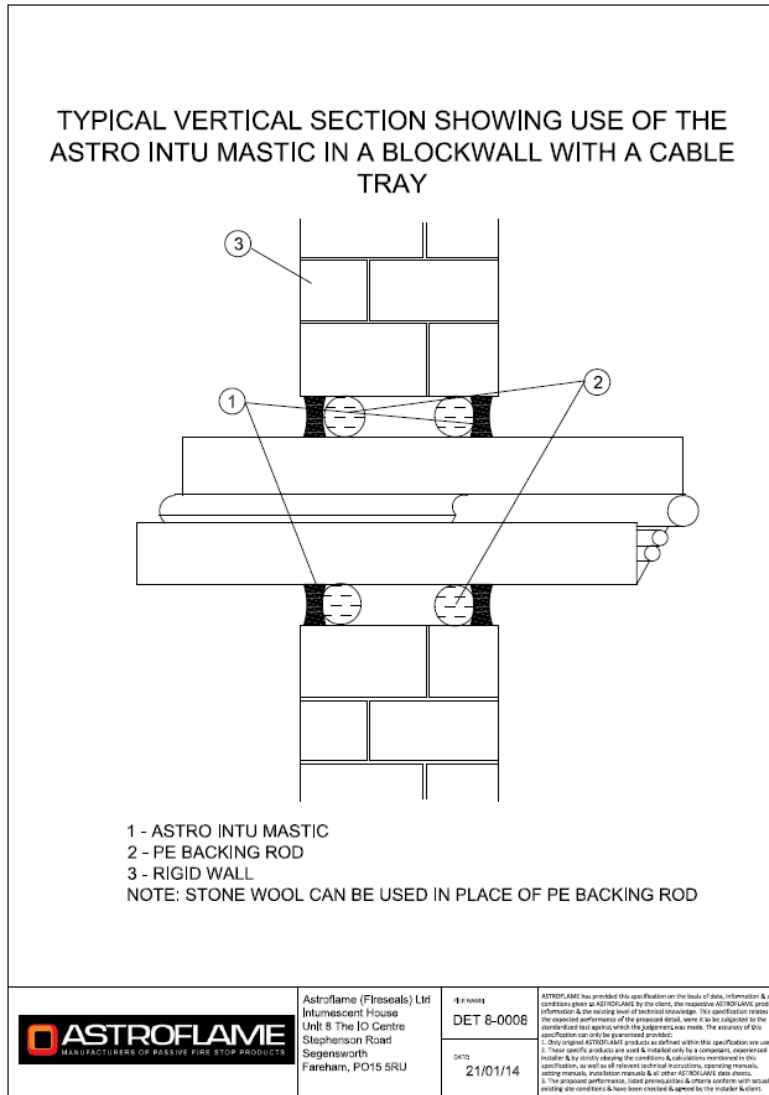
TYPICAL VERTICAL SECTION SHOWING USE OF THE ASTRO INTU MASTIC IN A BLOCKWALL WITH A CABLE TRAY

3

1

2

1 - ASTRO INTU MASTIC
2 - PE BACKING ROD
3 - RIGID WALL
NOTE: STONE WOOL CAN BE USED IN PLACE OF PE BACKING ROD

ASTROFLAME
MANUFACTURERS OF PASSIVE FIRE STOP PRODUCTS

Astroflame (Fireseals) Ltd
Intumescent House
Unit 8 The IO Centre
Stephenson Road
Segensworth
Fareham, PO15 5RU

FILE NAME:
DET 8-0008

DATE:
21/01/14

ASTROFLAME has provided this specification on the basis of data, information & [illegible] conditions given to ASTROFLAME by the client, the respective ASTROFLAME prod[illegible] information & the existing level of technical knowledge. This specification relate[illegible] the expected performance of the proposed detail, were it to be subjected to the standardised test against which the judgement was made. The accuracy of this specification can only be guaranteed provided:
1. Only original ASTROFLAME products as defined within this specification are use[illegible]
2. These specific products are used & installed only by a competent, experienced installer & by strictly obeying the conditions & calculations mentioned in this specification, as well as all relevant technical instructions, operating manuals, setting manuals, installation manuals & all other ASTROFLAME data sheets.
3. The proposed performance, listed prerequisites & criteria conform with actual existing site conditions & have been checked & agreed by the installer & client.